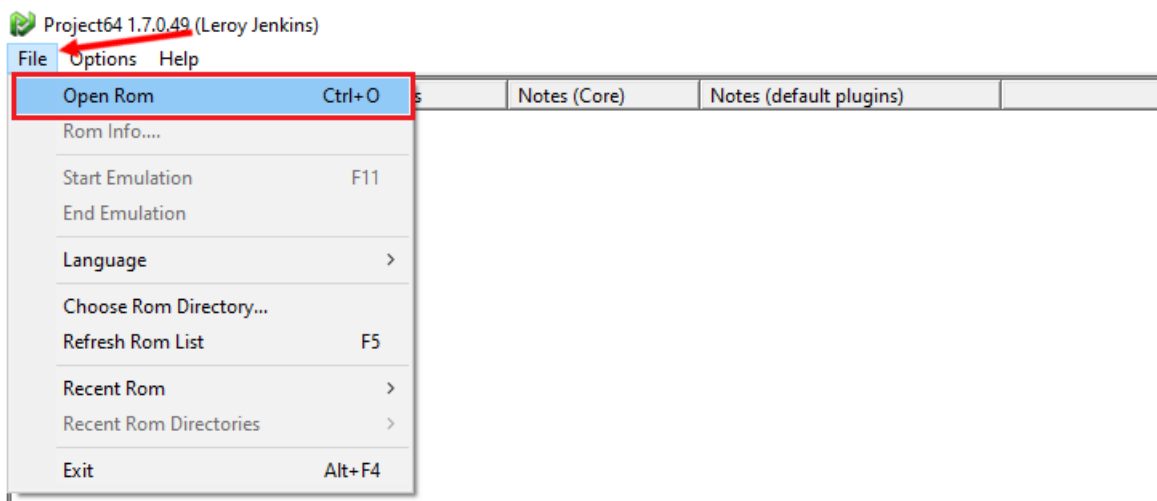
Project64 1.7.0.49 (Leroy Jenkins)

File Options Help

Open Rom Ctrl+O
Rom Info....
Start Emulation F11
End Emulation
Language
Choose Rom Directory...
Refresh Rom List F5
Recent Rom
Recent Rom Directories
Exit Alt+F4

s | Notes (Core) | Notes (default plugins)